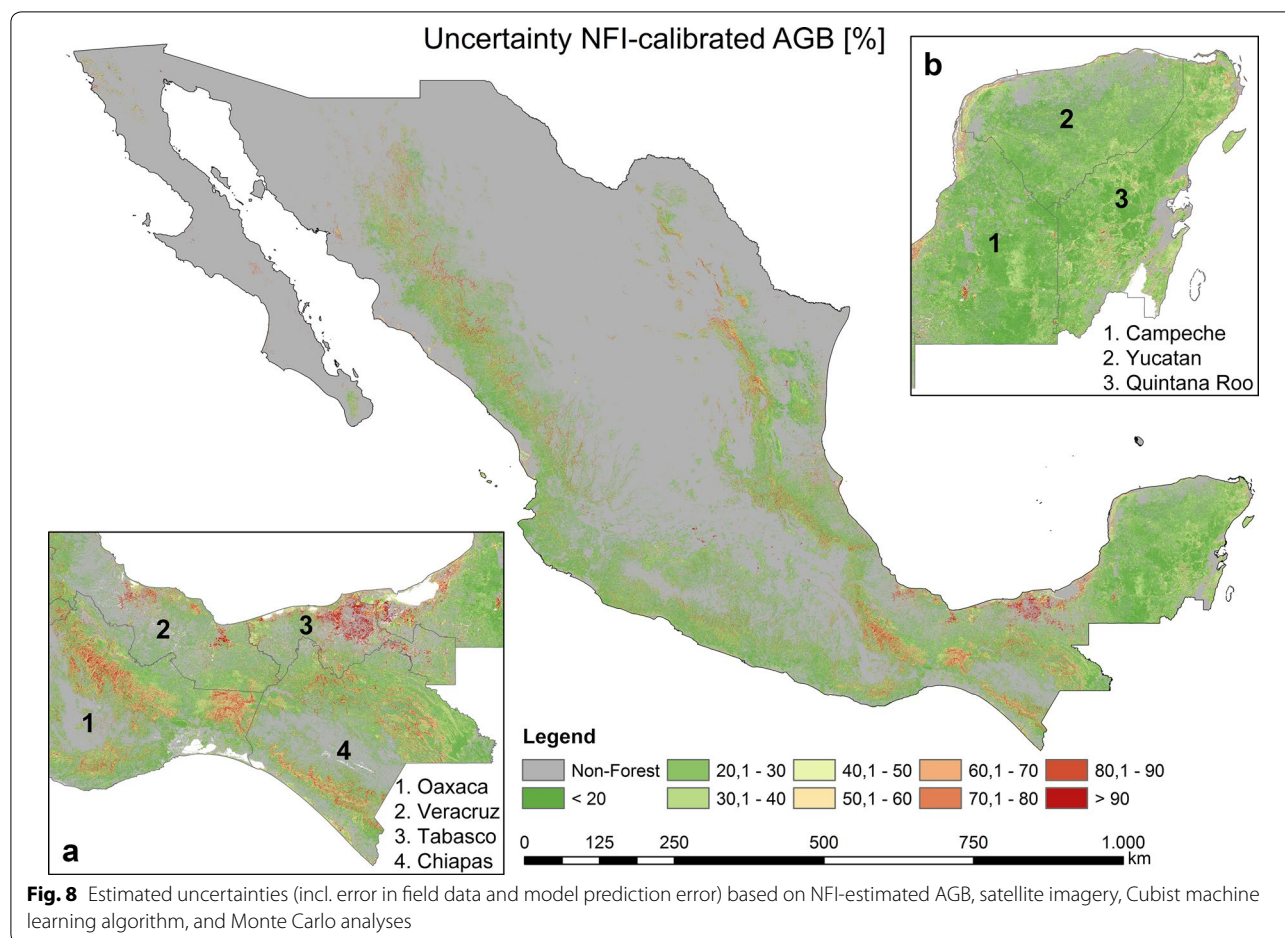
Uncertainty NFI-calibrated AGB [%]

b

2

3

1

1. Campeche
2. Yucatan
3. Quintana Roo

2

3

1

4

1. Oaxaca
2. Veracruz
3. Tabasco
4. Chiapas

a

Legend

| | | | | |
|---|---|---|---|---|
| Non-Forest | 20,1 - 30 | 40,1 - 50 | 60,1 - 70 | 80,1 - 90 |
| < 20 | 30,1 - 40 | 50,1 - 60 | 70,1 - 80 | > 90 |

0 125 250 500 750 1.000 km

**Fig. 8** Estimated uncertainties (incl. error in field data and model prediction error) based on NFI-estimated AGB, satellite imagery, Cubist machine learning algorithm, and Monte Carlo analyses